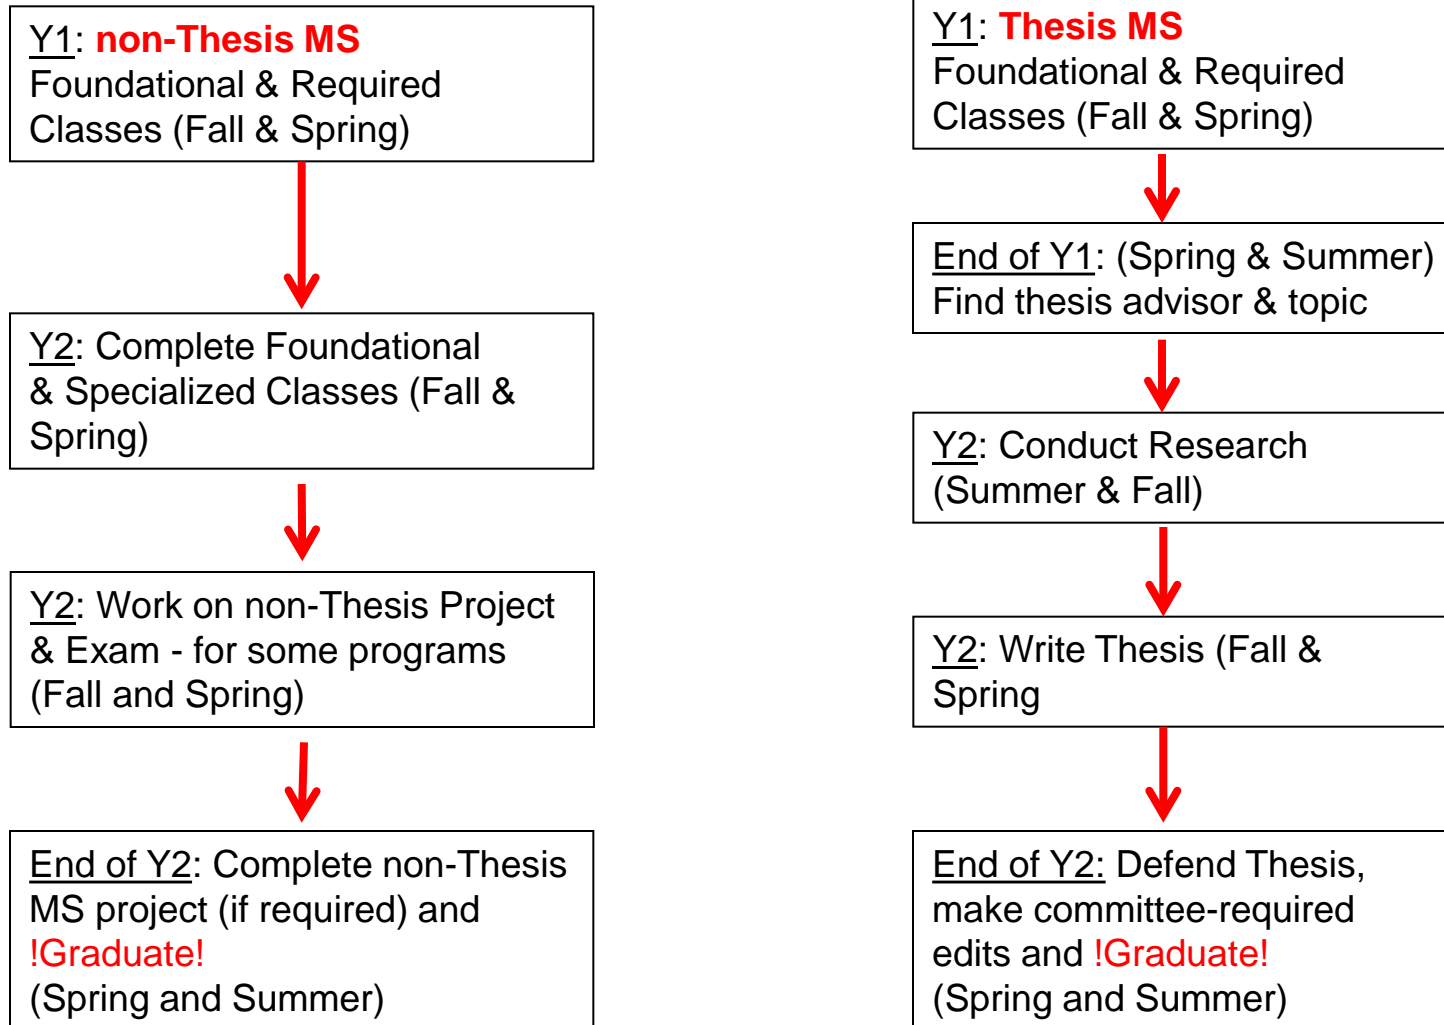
Y1: non-Thesis MS
Foundational & Required Classes (Fall & Spring)

Y2: Complete Foundational & Specialized Classes (Fall & Spring)

Y2: Work on non-Thesis Project & Exam - for some programs (Fall and Spring)

End of Y2: Complete non-Thesis MS project (if required) and !Graduate!
(Spring and Summer)

Y1: Thesis MS
Foundational & Required Classes (Fall & Spring)

End of Y1: (Spring & Summer)
Find thesis advisor & topic

Y2: Conduct Research (Summer & Fall)

Y2: Write Thesis (Fall & Spring

End of Y2: Defend Thesis, make committee-required edits and !Graduate!
(Spring and Summer)